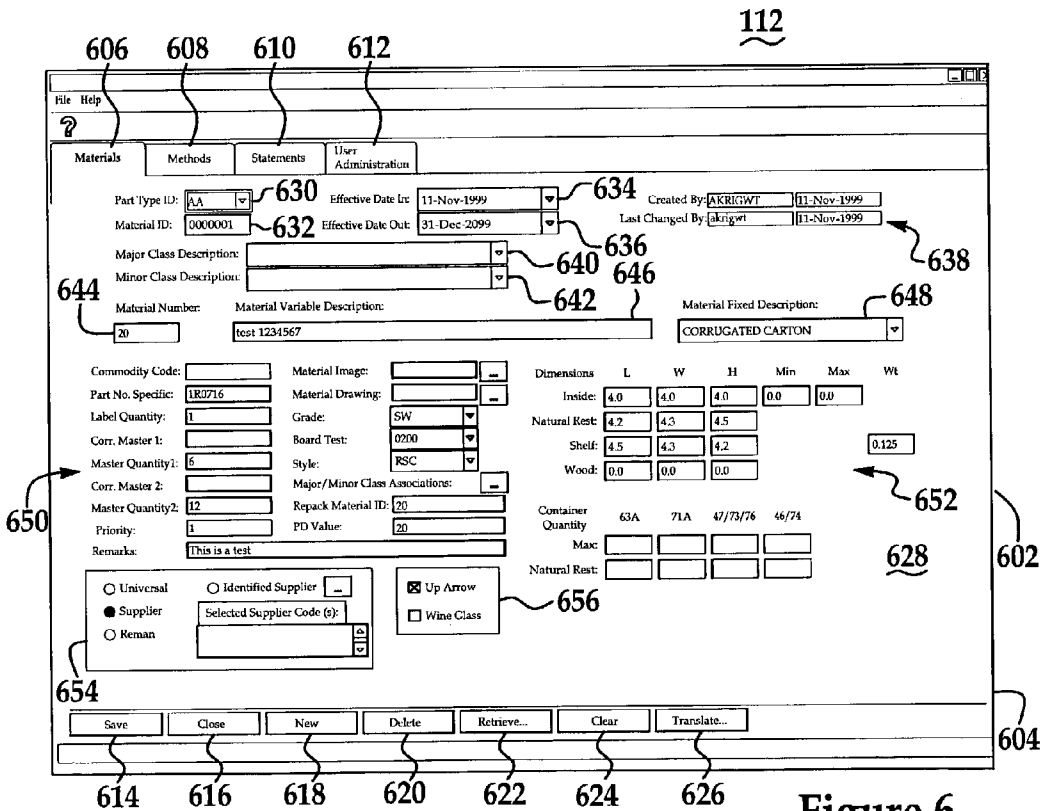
112

606 608 610 612

File Help

?

Materials | Methods | Statements | User Administration

Part Type ID: AA 630 Effective Date In: 11-Nov-1999 634 Created By: AKRIGWT 11-Nov-1999

Material ID: 0000001 632 Effective Date Out: 31-Dec-2099 636 Last Changed By: akrigwt 11-Nov-1999 638

Major Class Description: 640

Minor Class Description: 642 646

644 Material Number: 20 Material Variable Description: test 1234567

Material Fixed Description: 648 CORRUGATED CARTON

Commodity Code:
Part No. Specific: 1R0716
Label Quantity: 1
Corr. Master 1:
Master Quantity1: 6
Corr. Master 2:
Master Quantity2: 12
Priority: 1
Remarks: This is a test

Material Image:
Material Drawing:
Grade: SW
Board Test: 0200
Style: RSC
Major/Minor Class Associations:
Repack Material ID: 20
PD Value: 20

| Dimensions | L | W | H | Min | Max | Wt |
|---|---|---|---|---|---|---|
| Inside: | 4.0 | 4.0 | 4.0 | 0.0 | 0.0 | |
| Natural Rest: | 4.2 | 4.3 | 4.5 | | | |
| Shelf: | 4.5 | 4.3 | 4.2 | | | 0.125 |
| Wood: | 0.0 | 0.0 | 0.0 | | | |

650 652

| Container Quantity | 63A | 71A | 47/73/76 | 46/74 |
|---|---|---|---|---|
| Max: | | | | |
| Natural Rest: | | | | |

628 602

Universal Identified Supplier
Supplier Selected Supplier Code (s):
Reman

Up Arrow
Wine Class
656

654

Save Close New Delete Retrieve... Clear Translate...

604

614 616 618 620 622 624 626

Figure 6